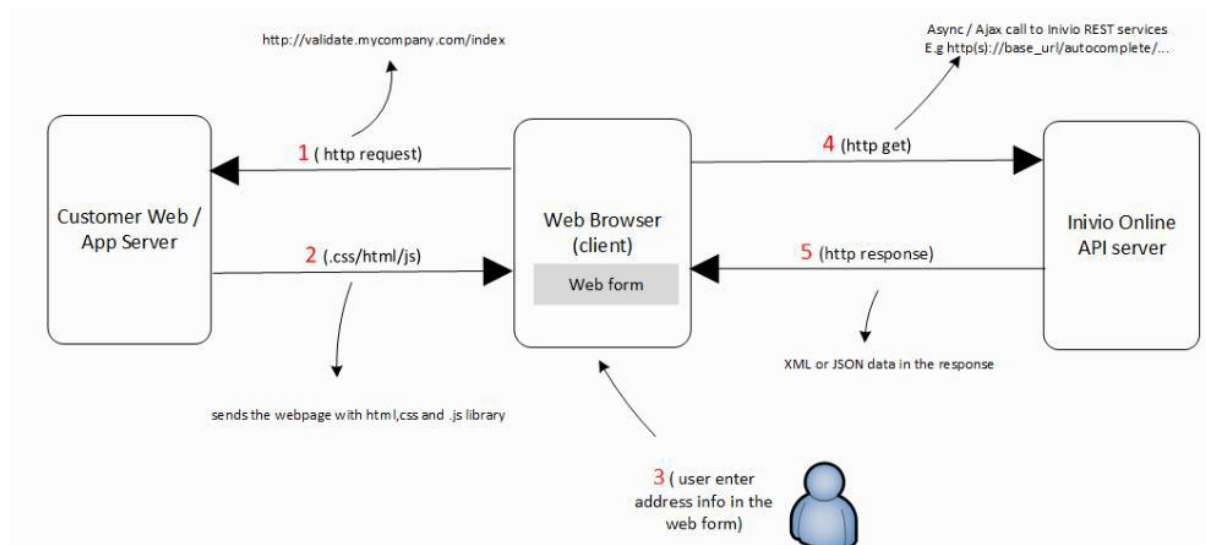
http://validate.mycompany.com/index

Async / Ajax call to Inivio REST services
E.g http(s)://base_url/autocomplete/...

1 ( http request)

4 (http get)

Customer Web / App Server

Web Browser (client)

Web form

Inivio Online API server

2 (.css/html/js)

5 (http response)

XML or JSON data in the response

sends the webpage with html,css and .js library

3 ( user enter address info in the web form)